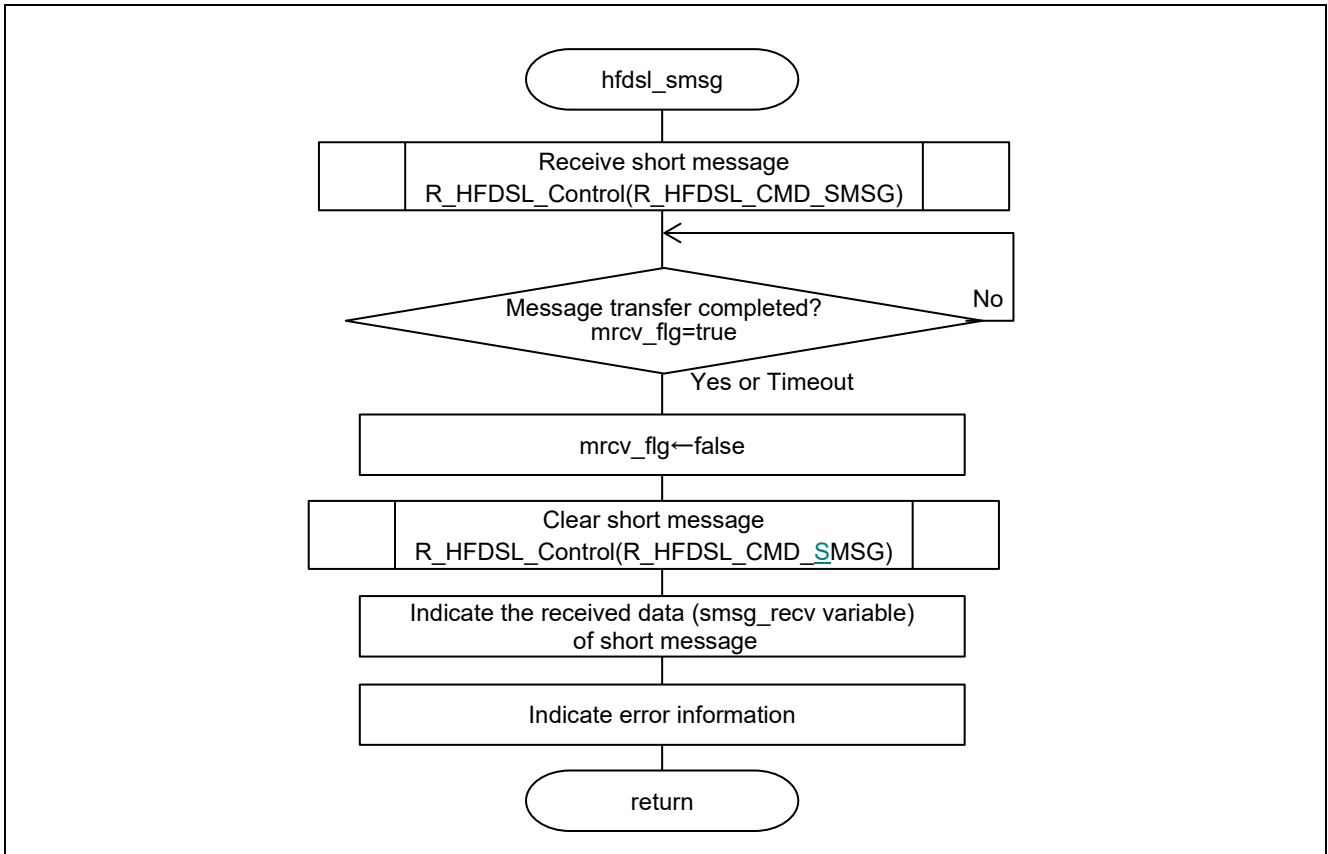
hfdsl_smsg

Receive short message
R_HFDSL_Control(R_HFDSL_CMD_SMSG)

Message transfer completed?
mrcv_flg=true

No

Yes or Timeout

mrcv_flg←false

Clear short message
R_HFDSL_Control(R_HFDSL_CMD_SMSG)

Indicate the received data (smsg_recv variable) of short message

Indicate error information

return